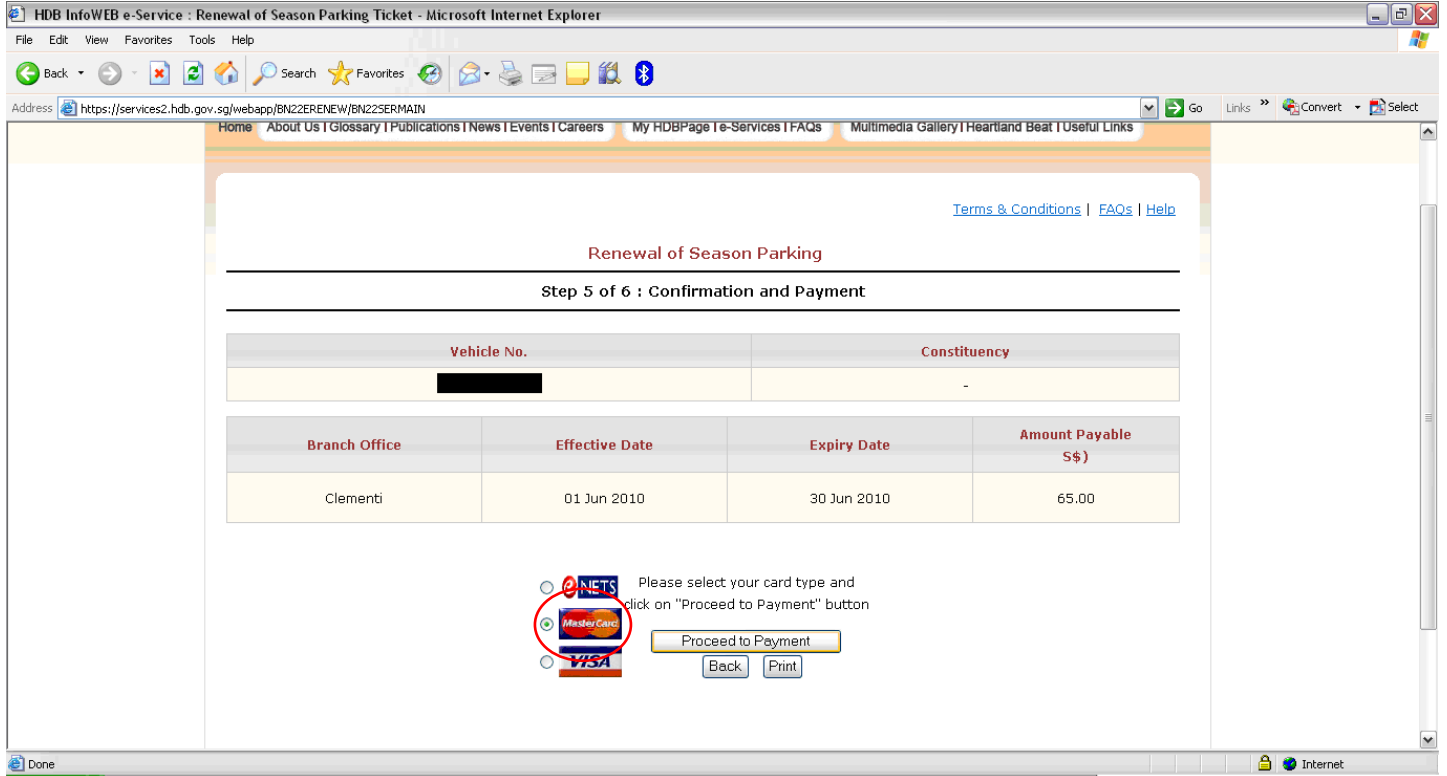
HDB InfoWEB e-Service : Renewal of Season Parking Ticket - Microsoft Internet Explorer

File Edit View Favorites Tools Help

Back Search Favorites

Address https://services2.hdb.gov.sg/webapp/BN22ERENEW/BN22SERMAIN Go Links Convert Select

Home About Us | Glossary | Publications | News | Events | Careers My HDBPage | e-Services | FAQs Multimedia Gallery | Heartland Beat | Useful Links

Terms & Conditions | FAQs | Help

Renewal of Season Parking

Step 5 of 6 : Confirmation and Payment

| Vehicle No. | Constituency |
|---|---|
| | - |

| Branch Office | Effective Date | Expiry Date | Amount Payable S$) |
|---|---|---|---|
| Clementi | 01 Jun 2010 | 30 Jun 2010 | 65.00 |

eNETS MasterCard VISA

Please select your card type and click on "Proceed to Payment" button

Proceed to Payment

Back Print

Done Internet